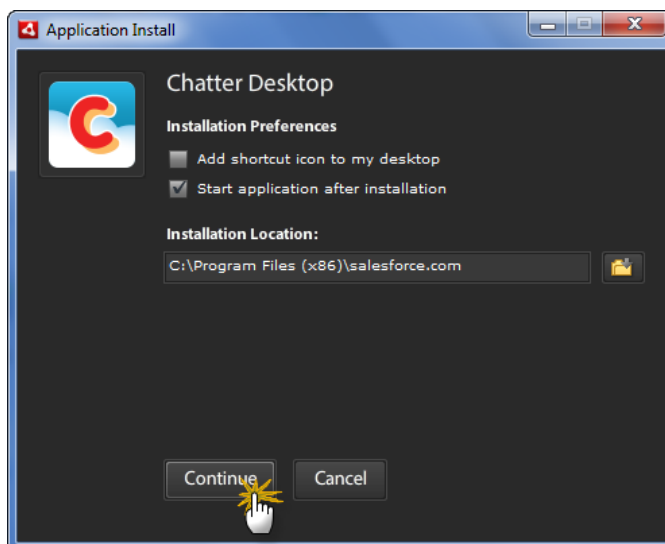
Application Install

Chatter Desktop

Installation Preferences

Add shortcut icon to my desktop

Start application after installation

Installation Location:

C:\Program Files (x86)\salesforce.com

Continue

Cancel